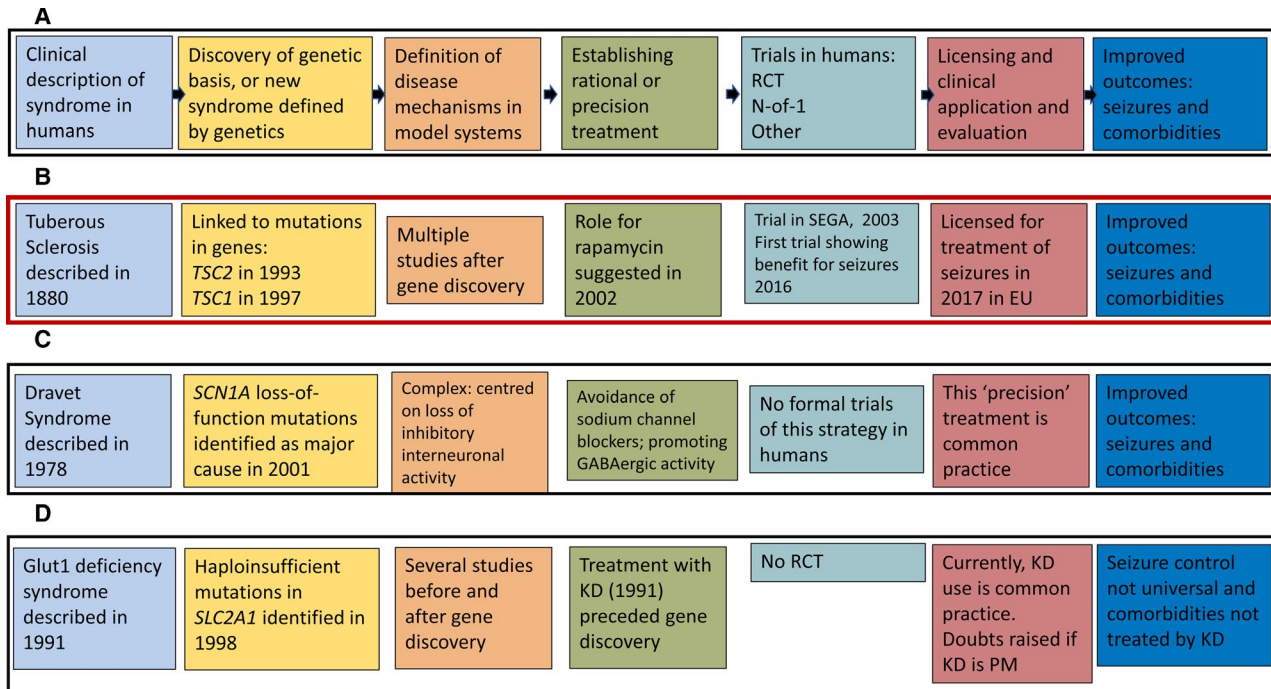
A

Clinical description of syndrome in humans

Discovery of genetic basis, or new syndrome defined by genetics

Definition of disease mechanisms in model systems

Establishing rational or precision treatment

Trials in humans: RCT N-of-1 Other

Licensing and clinical application and evaluation

Improved outcomes: seizures and comorbidities

B

Tuberous Sclerosis described in 1880

Linked to mutations in genes: *TSC2* in 1993 *TSC1* in 1997

Multiple studies after gene discovery

Role for rapamycin suggested in 2002

Trial in SEGA, 2003 First trial showing benefit for seizures 2016

Licensed for treatment of seizures in 2017 in EU

Improved outcomes: seizures and comorbidities

C

Dravet Syndrome described in 1978

*SCN1A* loss-of-function mutations identified as major cause in 2001

Complex: centred on loss of inhibitory interneuronal activity

Avoidance of sodium channel blockers; promoting GABAergic activity

No formal trials of this strategy in humans

This 'precision' treatment is common practice

Improved outcomes: seizures and comorbidities

D

Glut1 deficiency syndrome described in 1991

Haploinsufficient mutations in *SLC2A1* identified in 1998

Several studies before and after gene discovery

Treatment with KD (1991) preceded gene discovery

No RCT

Currently, KD use is common practice. Doubts raised if KD is PM

Seizure control not universal and comorbidities not treated by KD